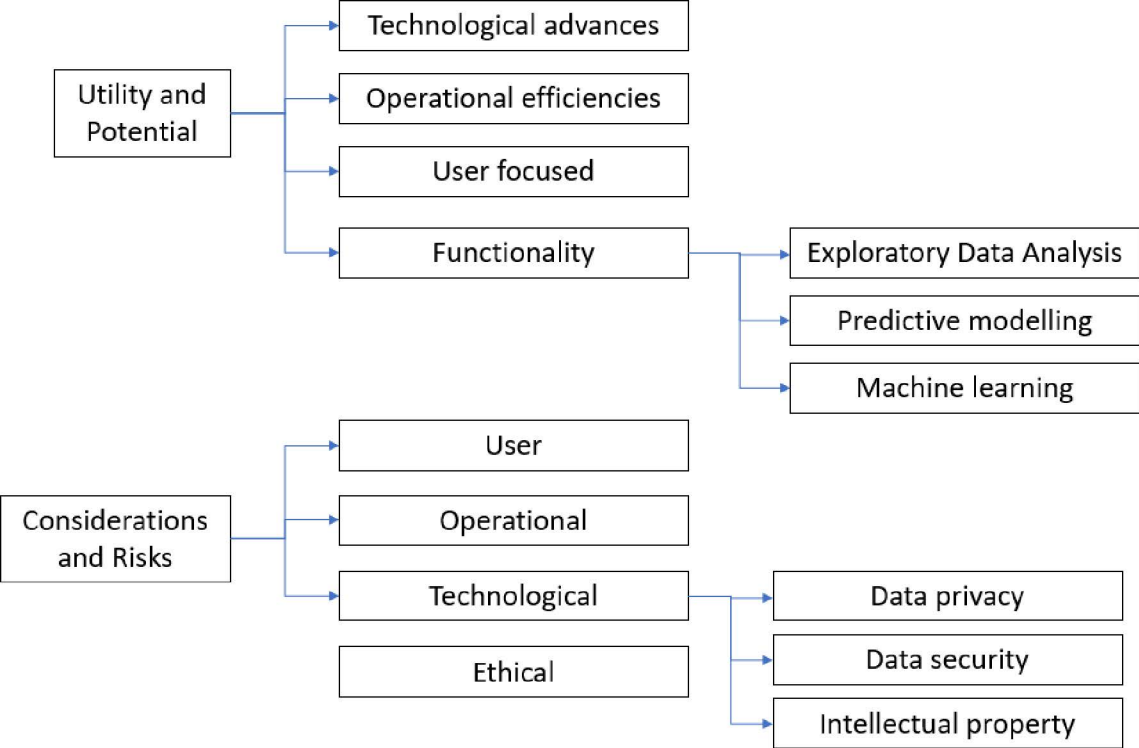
Utility and Potential

Technological advances

Operational efficiencies

User focused

Functionality

Exploratory Data Analysis

Predictive modelling

Machine learning

Considerations and Risks

User

Operational

Technological

Ethical

Data privacy

Data security

Intellectual property